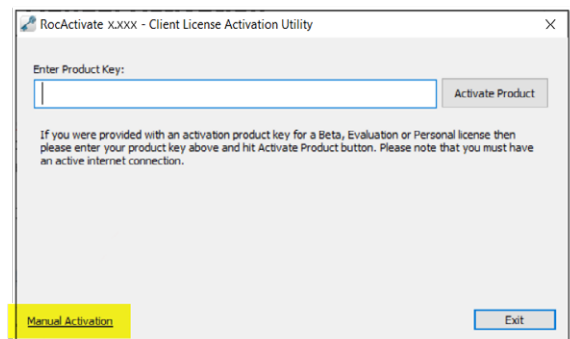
RocActivate x.xxx - Client License Activation Utility

×

Enter Product Key:

Activate Product

If you were provided with an activation product key for a Beta, Evaluation or Personal license then please enter your product key above and hit Activate Product button. Please note that you must have an active internet connection.

Manual Activation

Exit